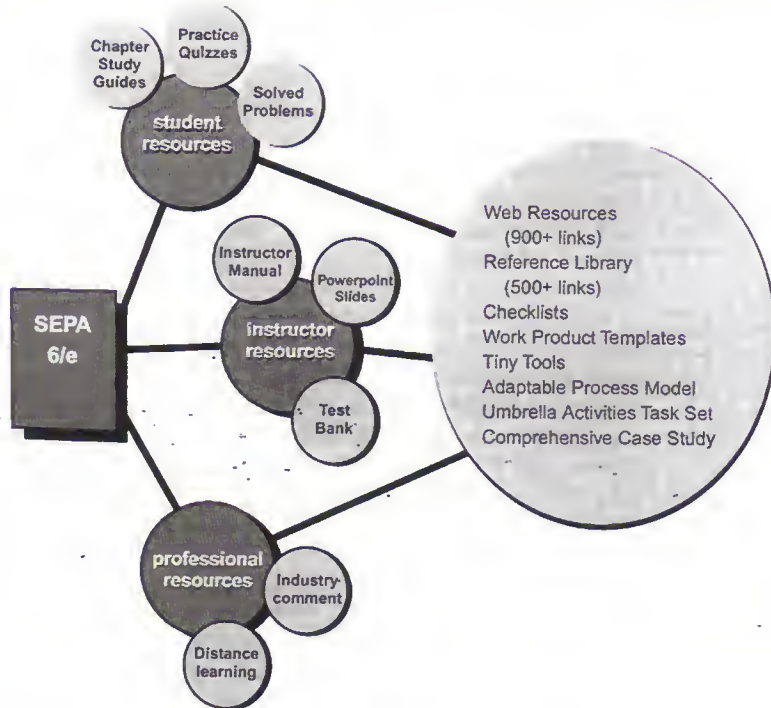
Chapter Study Guides

Practice Quizzes

Solved Problems

student resources

SEPA 6/e

Instructor Manual

Powerpoint Slides

instructor resources

Test Bank

Web Resources (900+ links)
Reference Library (500+ links)
Checklists
Work Product Templates
Tiny Tools
Adaptable Process Model
Umbrella Activities Task Set
Comprehensive Case Study

professional resources

Industry comment

Distance learning